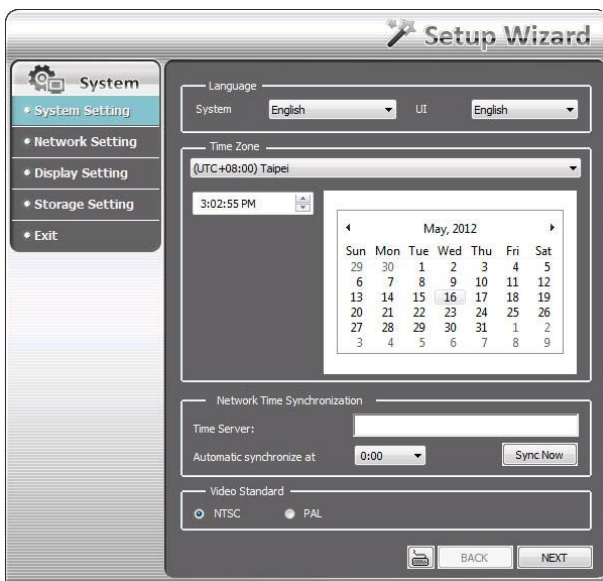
Setup Wizard

System

• System Setting
• Network Setting
• Display Setting
• Storage Setting
• Exit

Language
System English
UI English

Time Zone
(UTC+08:00) Taipei

3:02:55 PM

May, 2012

| Sun | Mon | Tue | Wed | Thu | Fri | Sat |
|---|---|---|---|---|---|---|
| 29 | 30 | 1 | 2 | 3 | 4 | 5 |
| 6 | 7 | 8 | 9 | 10 | 11 | 12 |
| 13 | 14 | 15 | 16 | 17 | 18 | 19 |
| 20 | 21 | 22 | 23 | 24 | 25 | 26 |
| 27 | 28 | 29 | 30 | 31 | 1 | 2 |
| 3 | 4 | 5 | 6 | 7 | 8 | 9 |

Network Time Synchronization
Time Server:
Automatic synchronize at 0:00
Sync Now

Video Standard
NTSC PAL

BACK NEXT